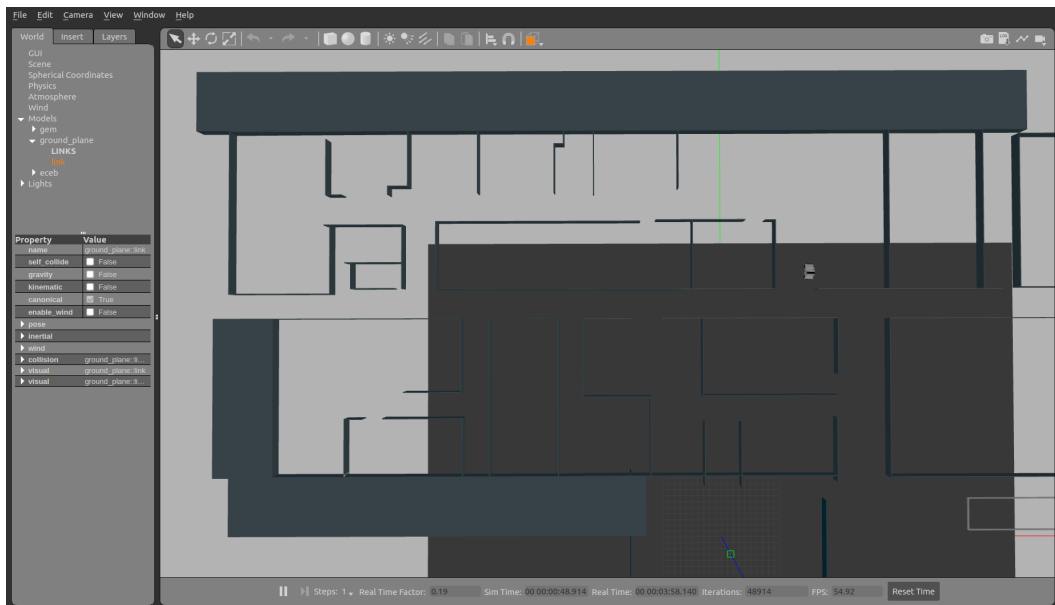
File Edit Camera View Window Help

World Insert Layers

GUI
Scene
Spherical Coordinates
Physics
Atmosphere
Wind
Models
gem
ground_plane
LINKS
link
eceb
Lights

| Property | Value |
|---|---|
| name | ground_plane::link |
| self_collide | False |
| gravity | False |
| kinematic | False |
| canonical | True |
| enable_wind | False |
| pose | |
| inertial | |
| wind | |
| collision | ground_plane::li... |
| visual | ground_plane::link |
| visual | ground_plane::li... |

Steps: 1 Real Time Factor: 0.19 Sim Time: 00 00:00:48.914 Real Time: 00 00:03:58.140 Iterations: 48914 FPS: 54.92 Reset Time